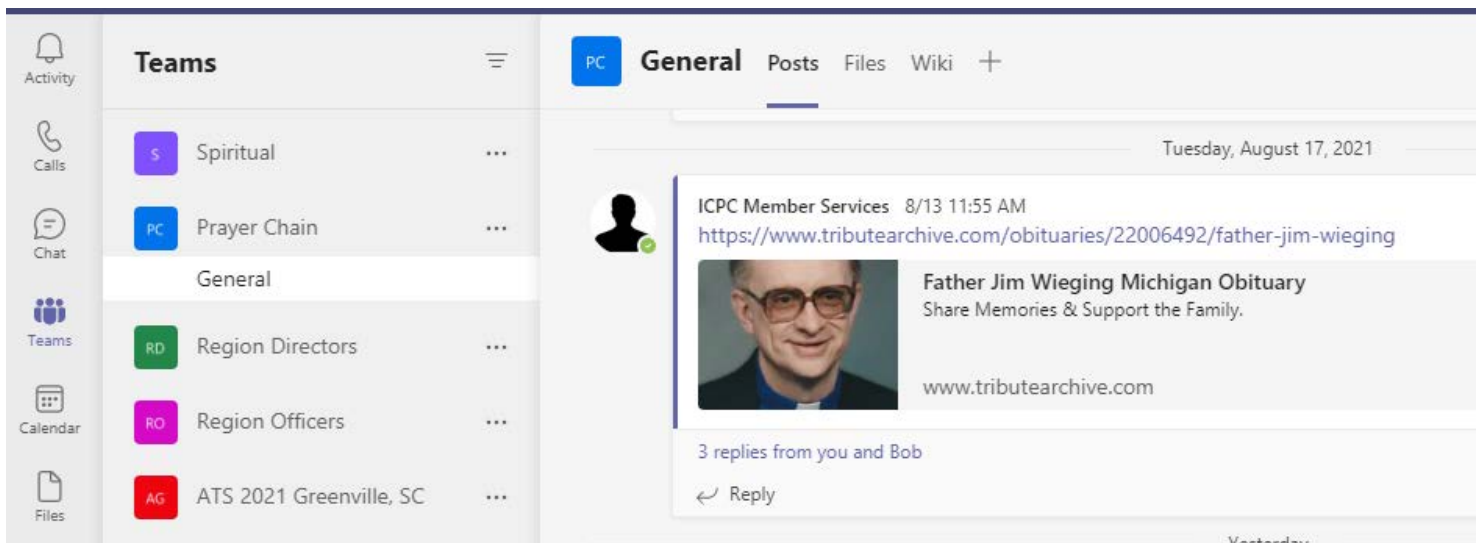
Activity
Calls
Chat
Teams
Calendar
Files

Teams

S Spiritual ···
PC Prayer Chain ···
General
RD Region Directors ···
RO Region Officers ···
AG ATS 2021 Greenville, SC ···

PC General Posts Files Wiki +

Tuesday, August 17, 2021

ICPC Member Services 8/13 11:55 AM
https://www.tributearchive.com/obituaries/22006492/father-jim-wieging

Father Jim Wieging Michigan Obituary
Share Memories & Support the Family.
www.tributearchive.com

3 replies from you and Bob
Reply

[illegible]